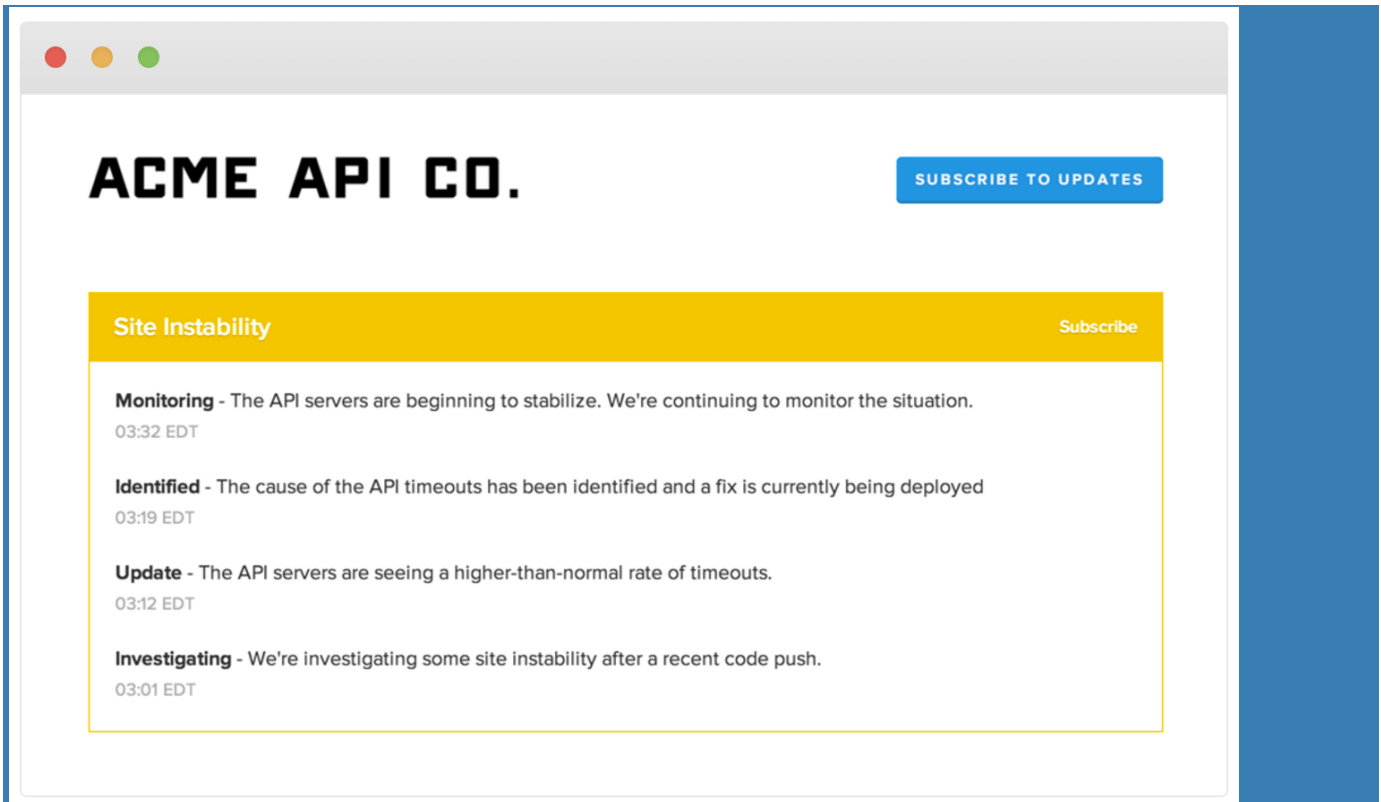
ACME API CO.

SUBSCRIBE TO UPDATES

Site Instability

Subscribe

**Monitoring** - The API servers are beginning to stabilize. We're continuing to monitor the situation.
03:32 EDT

**Identified** - The cause of the API timeouts has been identified and a fix is currently being deployed
03:19 EDT

**Update** - The API servers are seeing a higher-than-normal rate of timeouts.
03:12 EDT

**Investigating** - We're investigating some site instability after a recent code push.
03:01 EDT